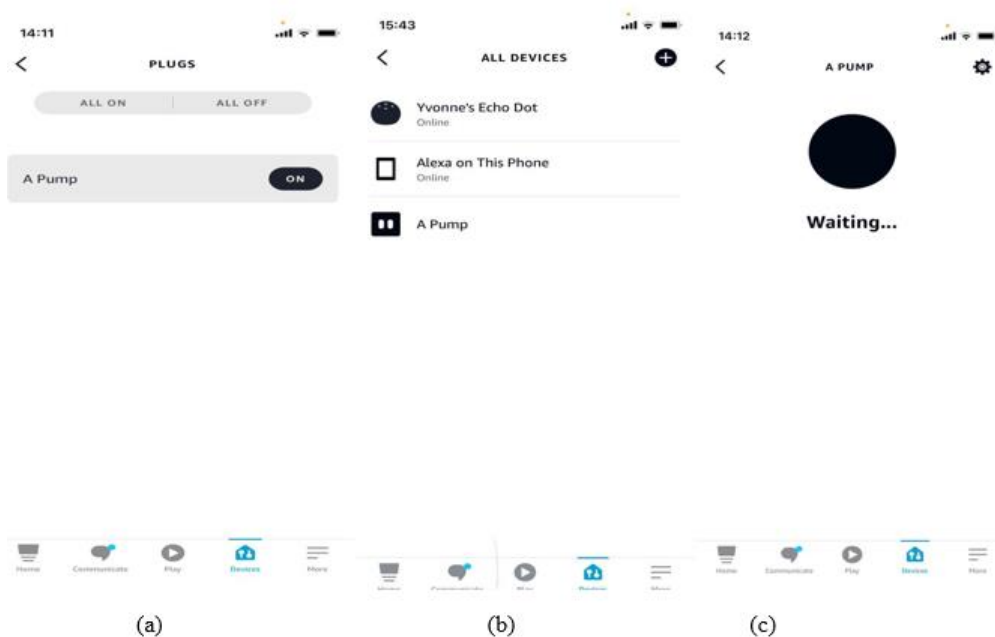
14:11

PLUGS

ALL ON | ALL OFF

A Pump ON

Home Communicate Play Devices More

(a)

15:43

ALL DEVICES

Yvonne's Echo Dot
Online

Alexa on This Phone
Online

A Pump

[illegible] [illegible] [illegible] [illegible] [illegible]

(b)

14:12

A PUMP

Waiting...

Home Communicate Play Devices More

(c)